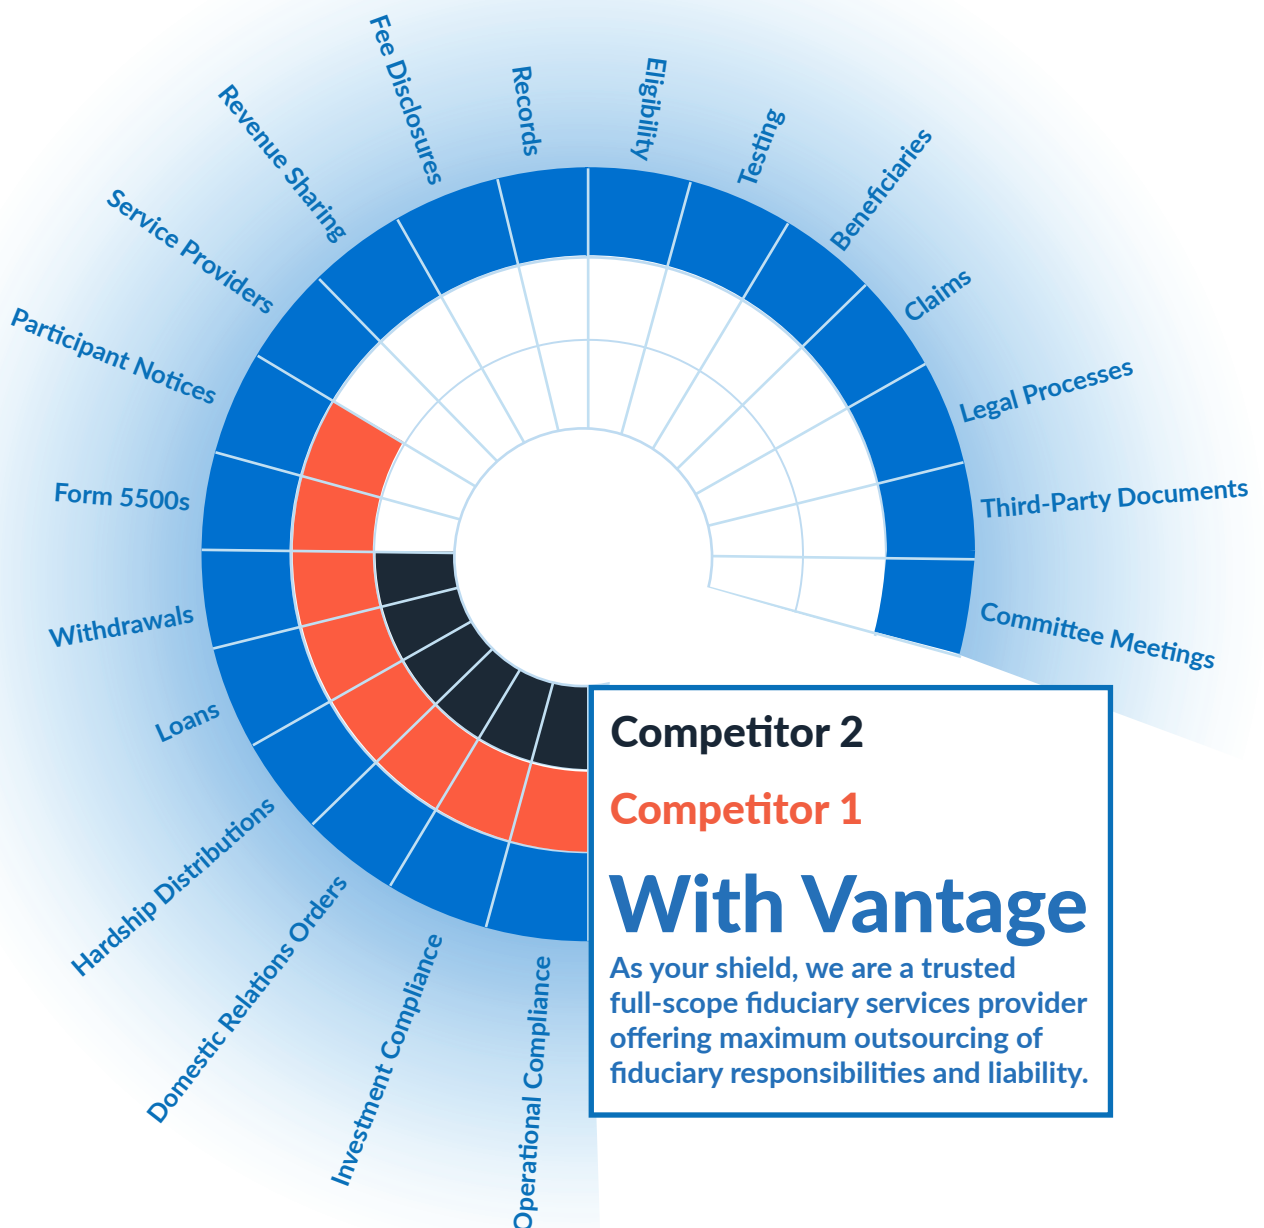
Fee Disclosures
Records
Eligibility
Testing
Beneficiaries
Revenue Sharing
Claims
Service Providers
Legal Processes
Participant Notices
Third-Party Documents
Form 5500s
Committee Meetings
Withdrawals
Loans
Hardship Distributions
Domestic Relations Orders
Investment Compliance
Operational Compliance

Competitor 2

Competitor 1

With Vantage

As your shield, we are a trusted full-scope fiduciary services provider offering maximum outsourcing of fiduciary responsibilities and liability.